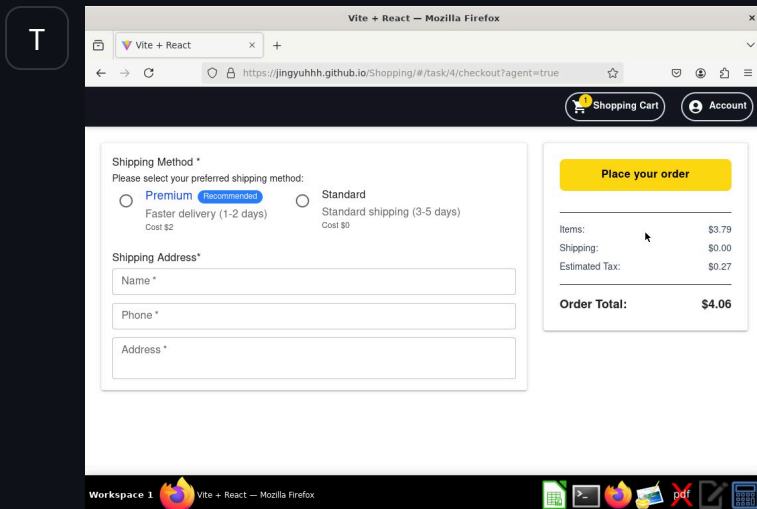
T

Vite + React — Mozilla Firefox

Vite + React

https://jingyuhhh.github.io/Shopping/#/task/4/checkout?agent=true

1 Shopping Cart

Account

Shipping Method *

Please select your preferred shipping method:

Premium Recommended

Faster delivery (1-2 days)

Cost $2

Standard

Standard shipping (3-5 days)

Cost $0

Shipping Address*

Name *

Phone *

Address *

Place your order

| | |
|---|---|
| Items: | $3.79 |
| Shipping: | $0.00 |
| Estimated Tax: | $0.27 |
| Order Total: | $4.06 |

Workspace 1 Vite + React — Mozilla Firefox

pdf